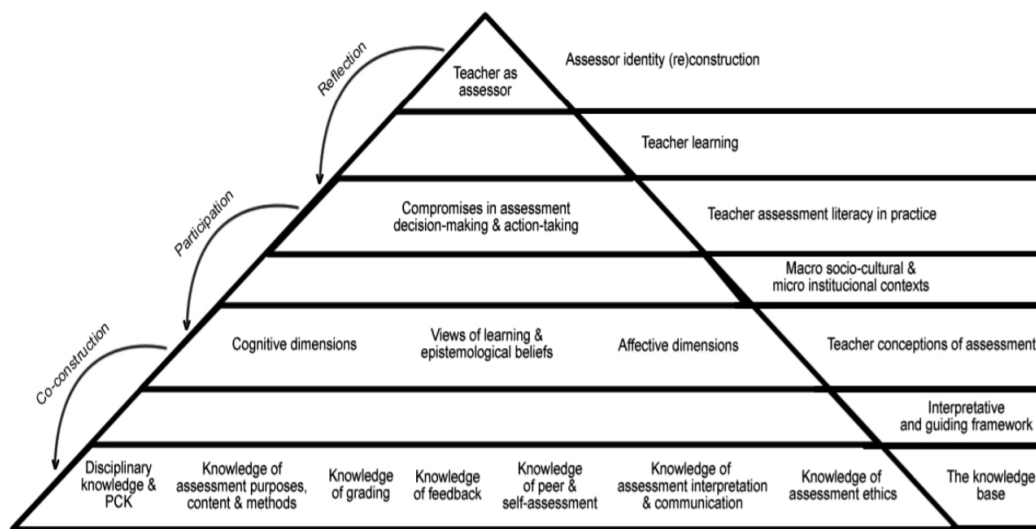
Reflection

Participation

Co-construction

Teacher as assessor

Assessor identity (re)construction

Teacher learning

Compromises in assessment decision-making & action-taking

Teacher assessment literacy in practice

Macro socio-cultural & micro institucional contexts

Cognitive dimensions

Views of learning & epistemological beliefs

Affective dimensions

Teacher conceptions of assessment

Interpretative and guiding framework

Disciplinary knowledge & PCK

Knowledge of assessment purposes, content & methods

Knowledge of grading

Knowledge of feedback

Knowledge of peer & self-assessment

Knowledge of assessment interpretation & communication

Knowledge of assessment ethics

The knowledge base